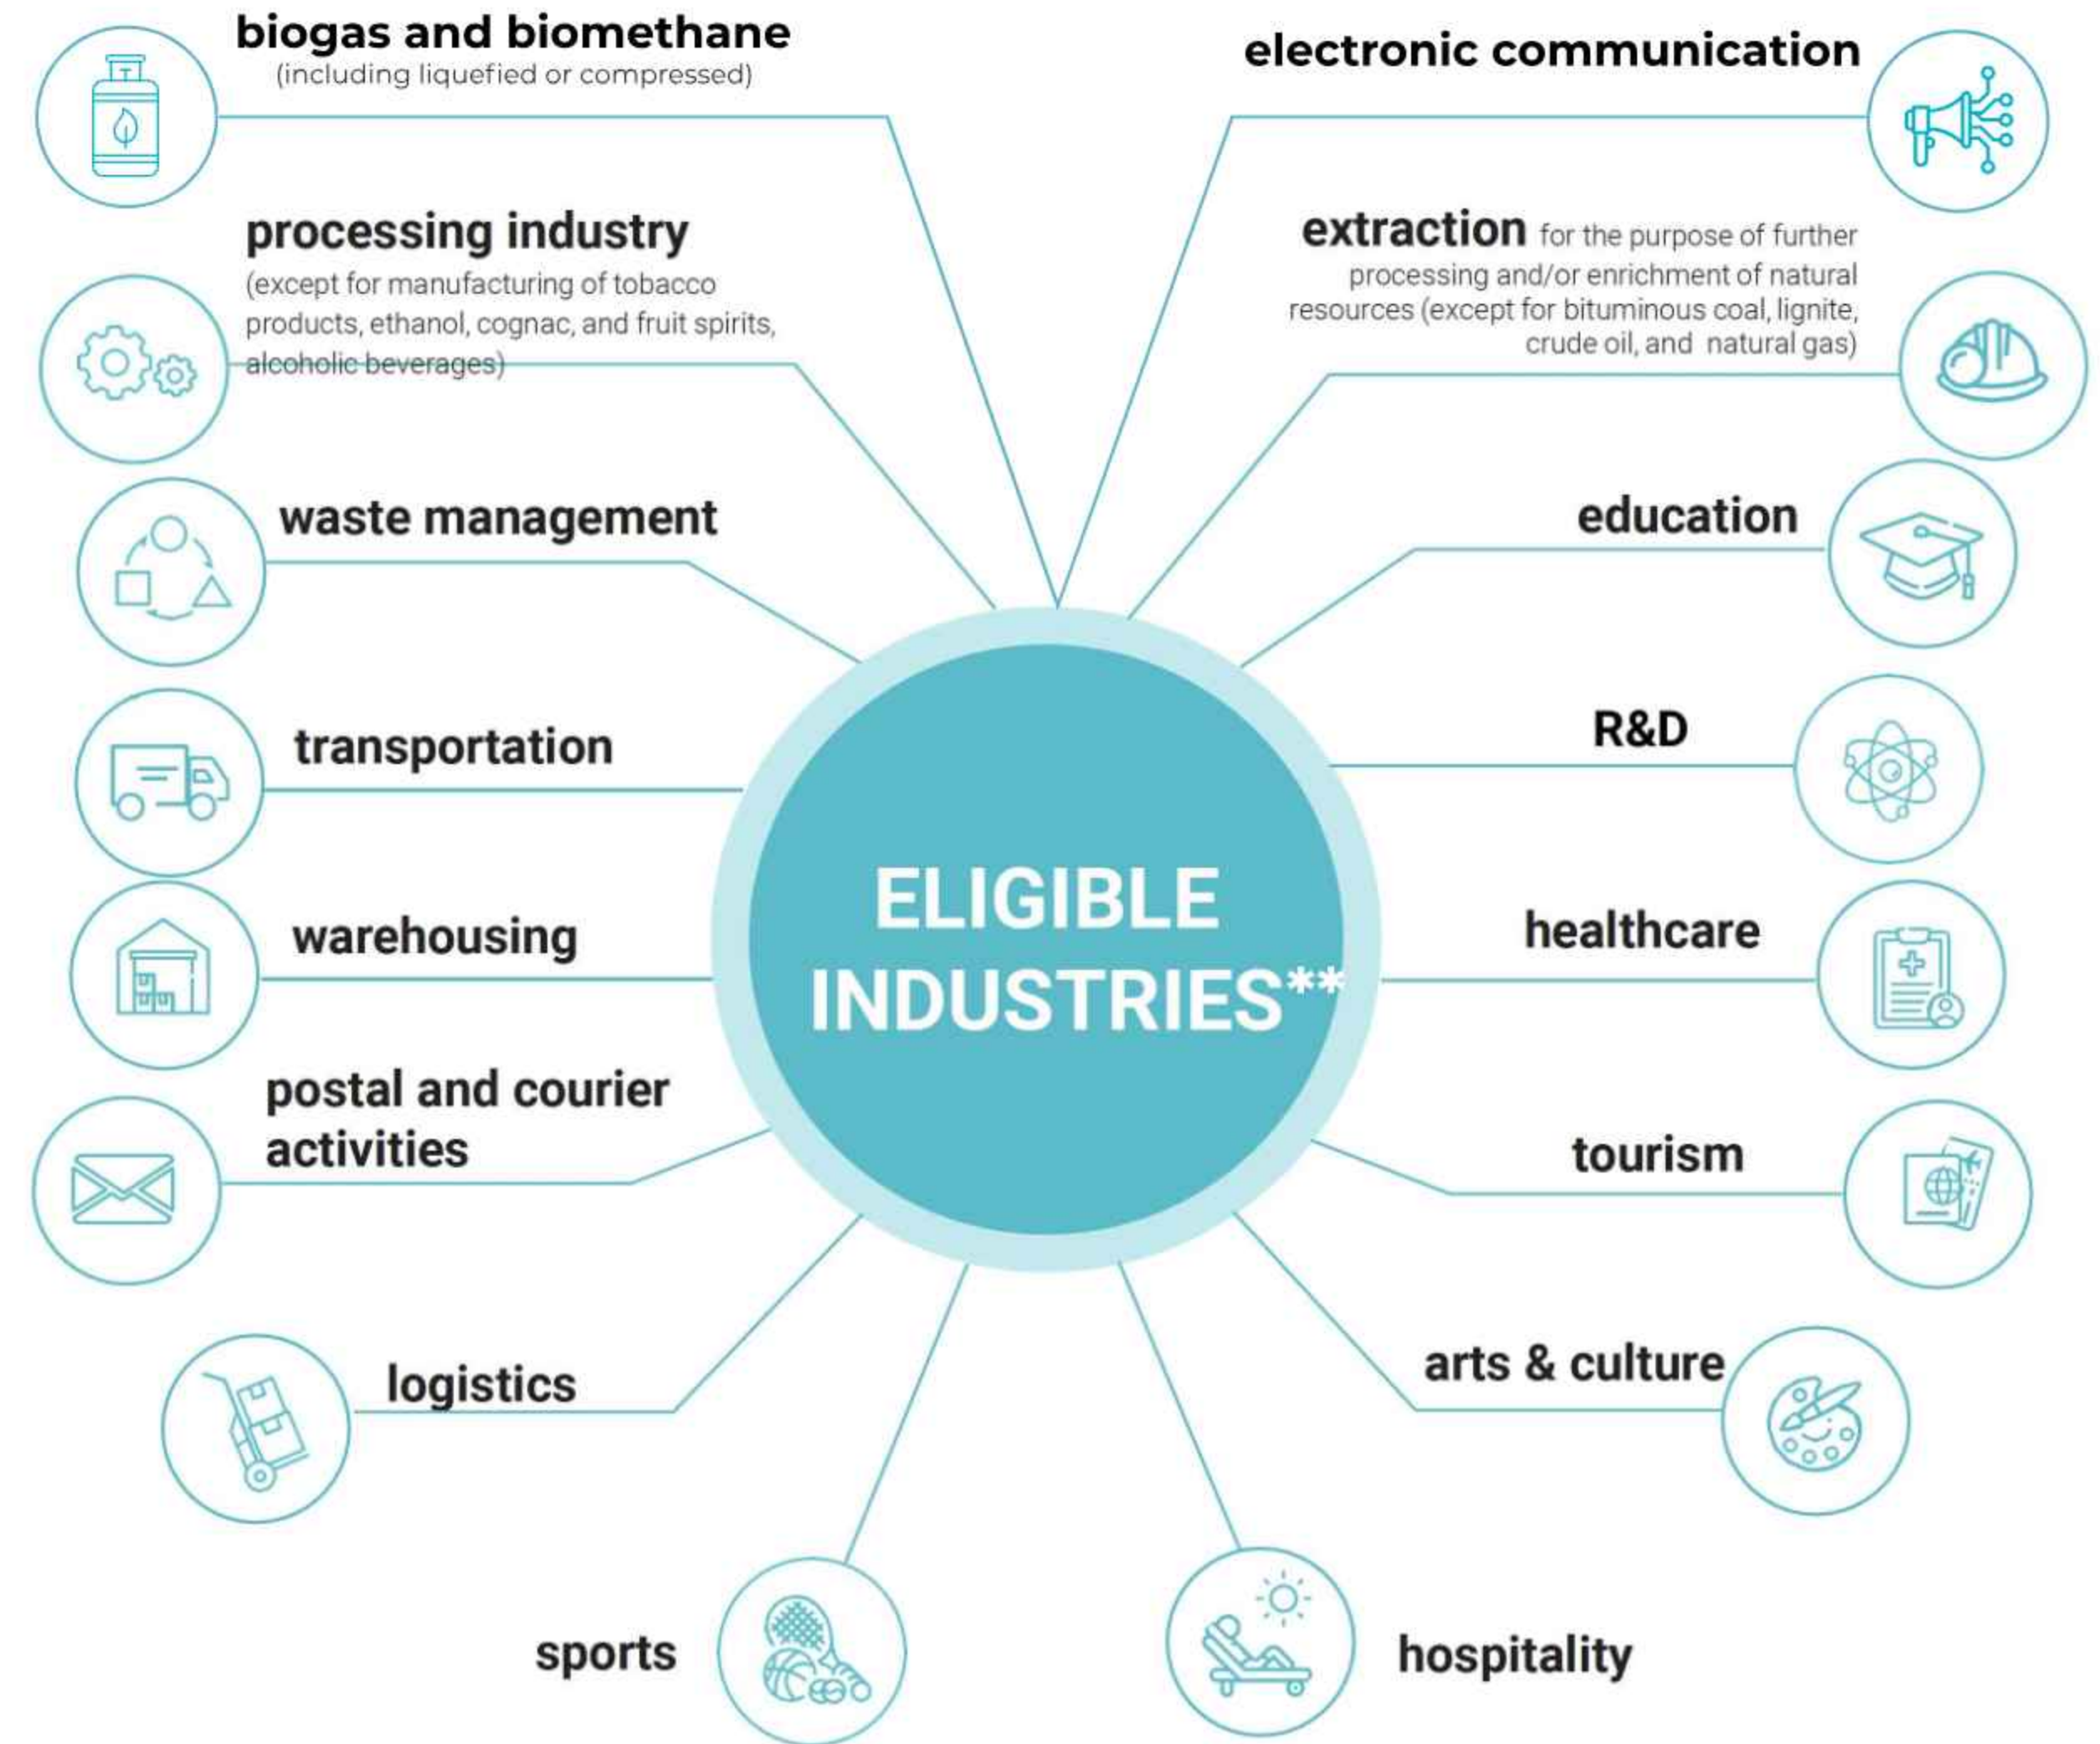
biogas and biomethane
(including liquefied or compressed)

electronic communication

processing industry
(except for manufacturing of tobacco products, ethanol, cognac, and fruit spirits, alcoholic beverages)

extraction for the purpose of further processing and/or enrichment of natural resources (except for bituminous coal, lignite, crude oil, and natural gas)

waste management

education

transportation

R&D

ELIGIBLE INDUSTRIES**

warehousing

healthcare

postal and courier activities

tourism

logistics

arts & culture

sports

hospitality